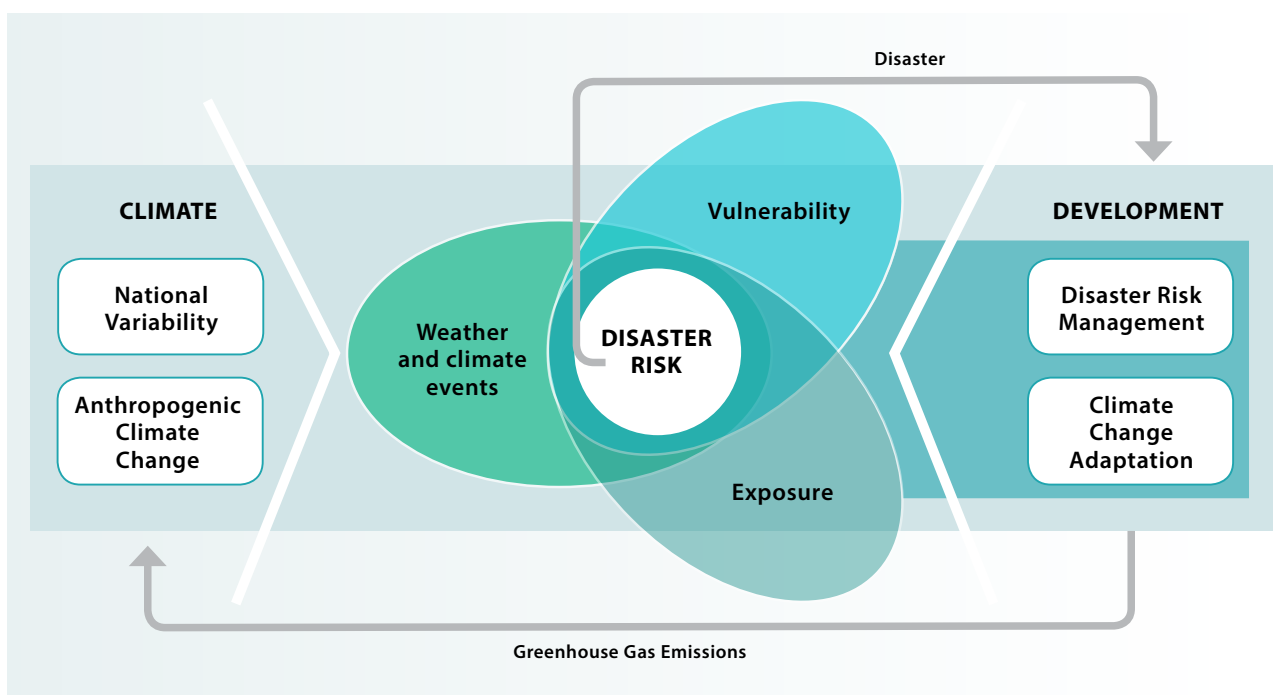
Disaster

CLIMATE

National Variability

Anthropogenic Climate Change

Weather and climate events

Vulnerability

DISASTER RISK

Exposure

DEVELOPMENT

Disaster Risk Management

Climate Change Adaptation

Greenhouse Gas Emissions